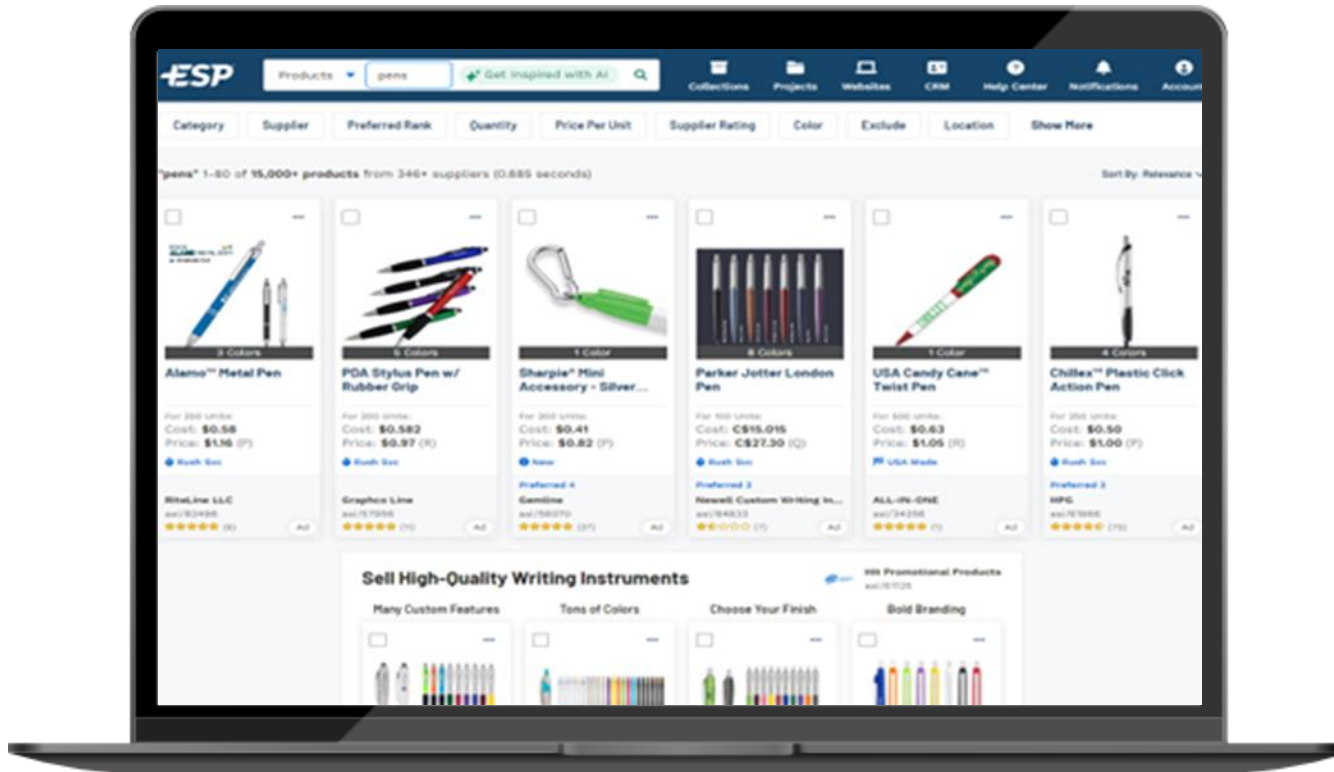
ESP Products pens Get Inspired with AI

Collections Projects Websites CRM Help Center Notifications Account

Category Supplier Preferred Rank Quantity Price Per Unit Supplier Rating Color Exclude Location Show More

"pens" 1-80 of 15,000+ products from 346+ suppliers (0.885 seconds)

Sort By: Relevance

3 Colors
Alamo™ Metal Pen
For 250 Units:
Cost: $0.58
Price: $1.16 (P)
Rush Svc
RiteLine LLC
asi/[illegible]
(8) Ad

5 Colors
PDA Stylus Pen w/ Rubber Grip
For 250 Units:
Cost: $0.582
Price: $0.97 (R)
Rush Svc
Graphco Line
asi/57956
(11) Ad

1 Color
Sharpie® Mini Accessory - Silver...
For 300 Units:
Cost: $0.41
Price: $0.82 (P)
New
Preferred 4
Gemline
asi/56070
(37) Ad

8 Colors
Parker Jotter London Pen
For 100 Units:
Cost: C$15.015
Price: C$27.30 (Q)
Rush Svc
Preferred 3
Newell Custom Writing In...
asi/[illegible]
(7) Ad

1 Color
USA Candy Cane™ Twist Pen
For 500 Units:
Cost: $0.63
Price: $1.05 (R)
USA Made
ALL-IN-ONE
asi/34356
(1) Ad

4 Colors
Chillex™ Plastic Click Action Pen
For 250 Units:
Cost: $0.50
Price: $1.00 (P)
Rush Svc
Preferred 3
HPG
asi/61966
(75) Ad

Sell High-Quality Writing Instruments
Hit Promotional Products
asi/61125

Many Custom Features Tons of Colors Choose Your Finish Bold Branding